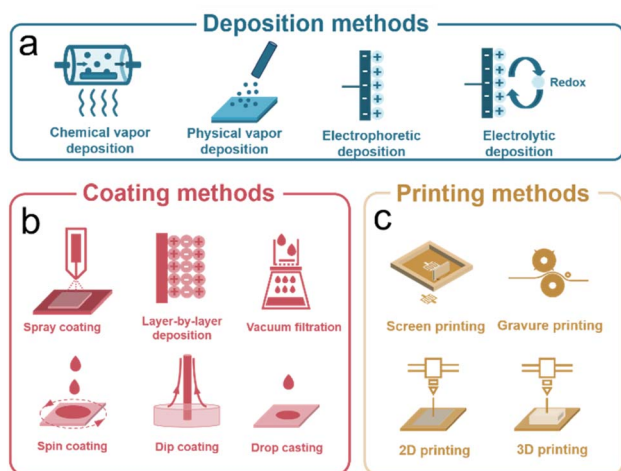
Deposition methods

a

Chemical vapor deposition

Physical vapor deposition

Electrophoretic deposition

Redox

Electrolytic deposition

Coating methods

b

Spray coating

Layer-by-layer deposition

Vacuum filtration

Spin coating

Dip coating

Drop casting

Printing methods

c

Screen printing

Gravure printing

2D printing

3D printing